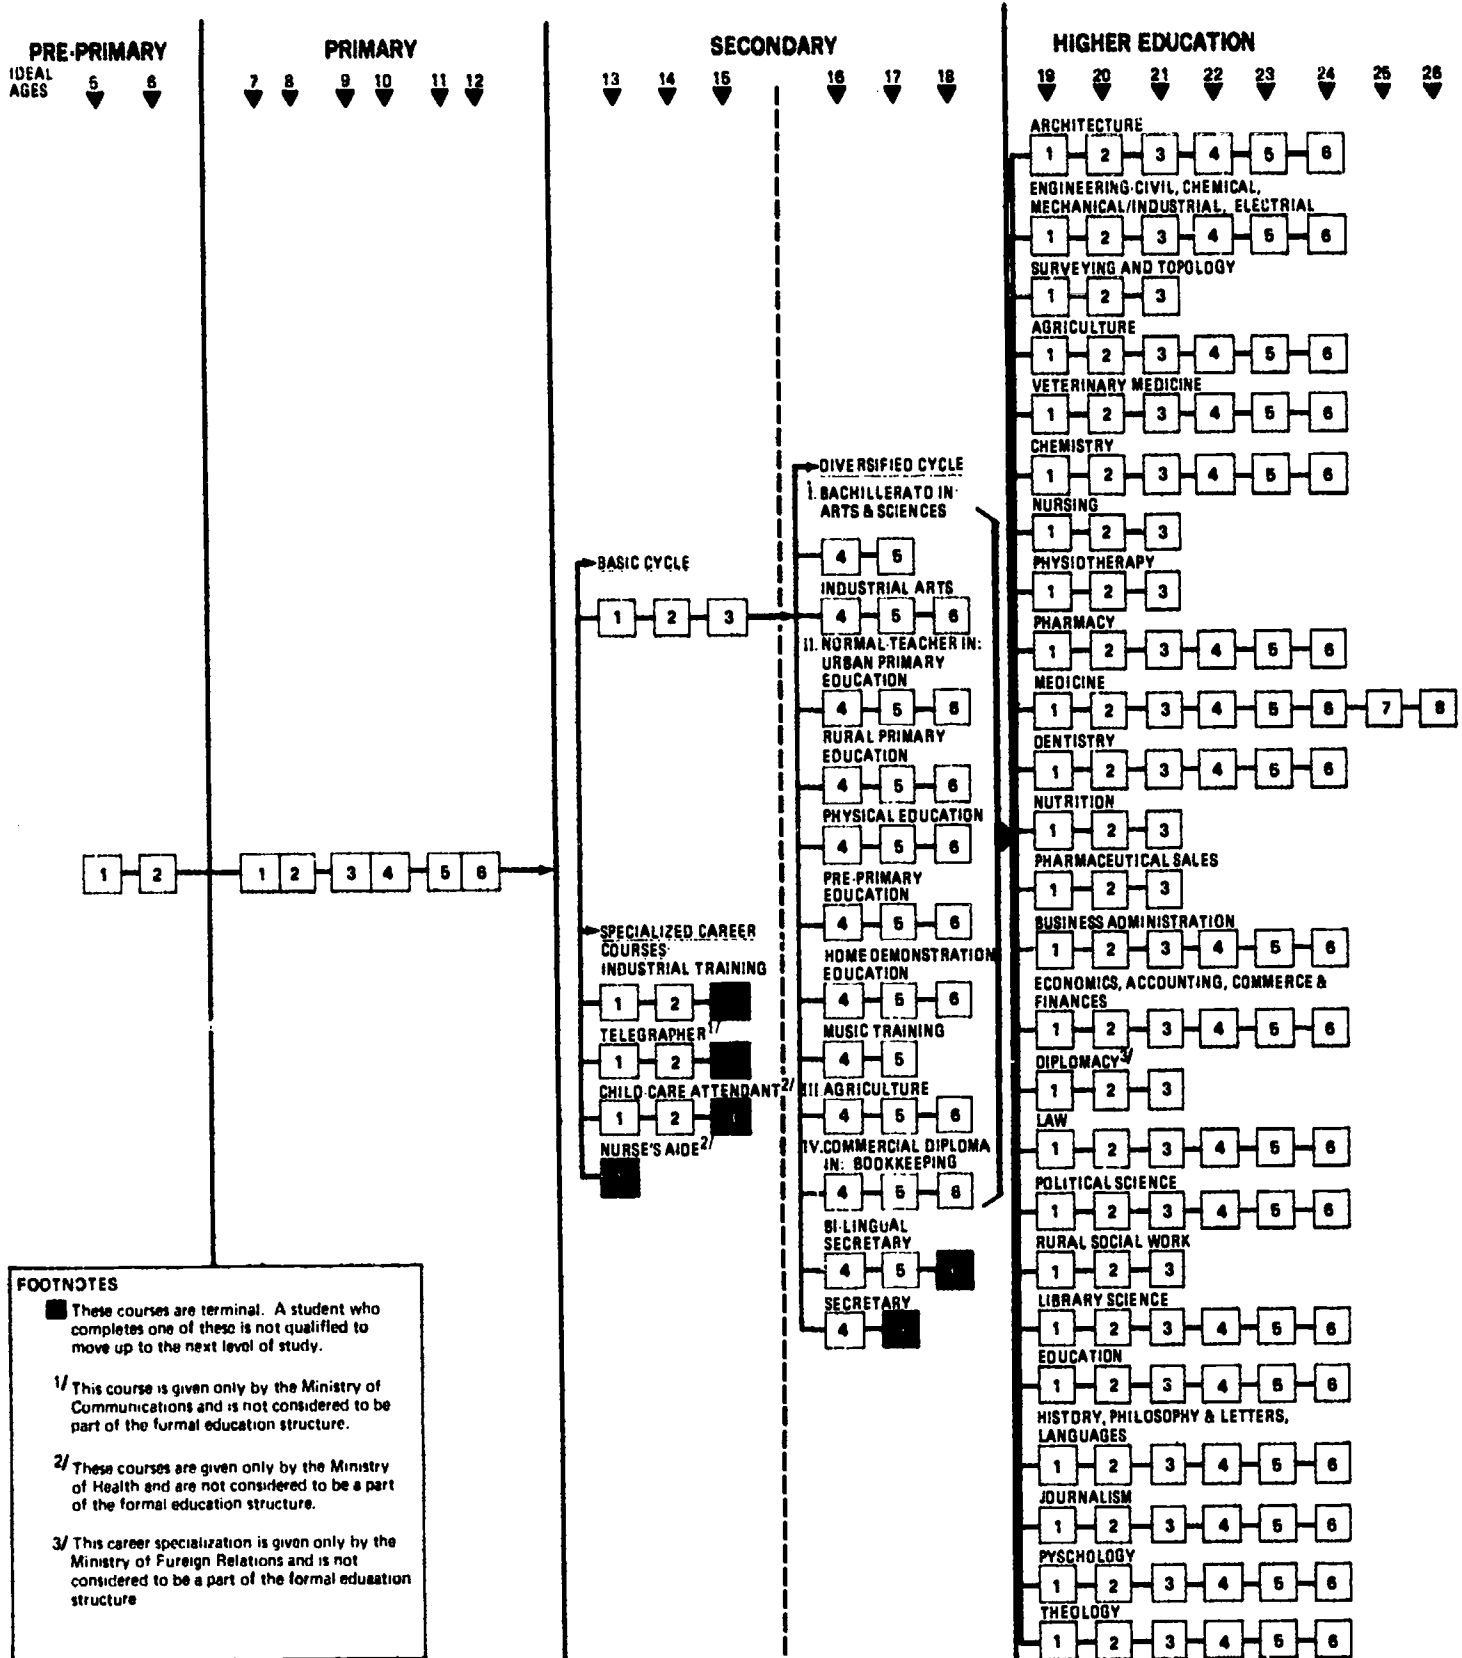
PRE-PRIMARY

IDEAL AGES 5 6

1 2

PRIMARY

7 8 9 10 11 12

1 2 3 4 5 6

SECONDARY

13 14 15

BASIC CYCLE

1 2 3

SPECIALIZED CAREER COURSES: INDUSTRIAL TRAINING

1 2

TELEGRAPHER$^{1/}$

1 2

CHILD CARE ATTENDANT$^{2/}$

1 2

NURSE'S AIDE$^{2/}$

16 17 18

DIVERSIFIED CYCLE

I. BACHILLERATO IN ARTS & SCIENCES

4 5

INDUSTRIAL ARTS

4 5 6

II. NORMAL TEACHER IN: URBAN PRIMARY EDUCATION

4 5 6

RURAL PRIMARY EDUCATION

4 5 6

PHYSICAL EDUCATION

4 5 6

PRE-PRIMARY EDUCATION

4 5 6

HOME DEMONSTRATION EDUCATION

4 5 6

MUSIC TRAINING

4 5

III AGRICULTURE

4 5 6

IV. COMMERCIAL DIPLOMA IN: BOOKKEEPING

4 5 6

BI-LINGUAL SECRETARY

4 5

SECRETARY

4

HIGHER EDUCATION

19 20 21 22 23 24 25 26

ARCHITECTURE

1 2 3 4 5 6

ENGINEERING-CIVIL, CHEMICAL, MECHANICAL/INDUSTRIAL, ELECTRIAL

1 2 3 4 5 6

SURVEYING AND TOPOLOGY

1 2 3

AGRICULTURE

1 2 3 4 5 6

VETERINARY MEDICINE

1 2 3 4 5 6

CHEMISTRY

1 2 3 4 5 6

NURSING

1 2 3

PHYSIOTHERAPY

1 2 3

PHARMACY

1 2 3 4 5 6

MEDICINE

1 2 3 4 5 6 7 8

DENTISTRY

1 2 3 4 5 6

NUTRITION

1 2 3

PHARMACEUTICAL SALES

1 2 3

BUSINESS ADMINISTRATION

1 2 3 4 5 6

ECONOMICS, ACCOUNTING, COMMERCE & FINANCES

1 2 3 4 5 6

DIPLOMACY$^{3/}$

1 2 3

LAW

1 2 3 4 5 6

POLITICAL SCIENCE

1 2 3 4 5 6

RURAL SOCIAL WORK

1 2 3

LIBRARY SCIENCE

1 2 3 4 5 6

EDUCATION

1 2 3 4 5 6

HISTORY, PHILOSOPHY & LETTERS, LANGUAGES

1 2 3 4 5 6

JOURNALISM

1 2 3 4 5 6

PYSCHOLOGY

1 2 3 4 5 6

THEOLOGY

1 2 3 4 5 6

FOOTNOTES

These courses are terminal. A student who completes one of these is not qualified to move up to the next level of study.

1/ This course is given only by the Ministry of Communications and is not considered to be part of the formal education structure.

2/ These courses are given only by the Ministry of Health and are not considered to be a part of the formal education structure.

3/ This career specialization is given only by the Ministry of Fureign Relations and is not considered to be a part of the formal eduaation structure